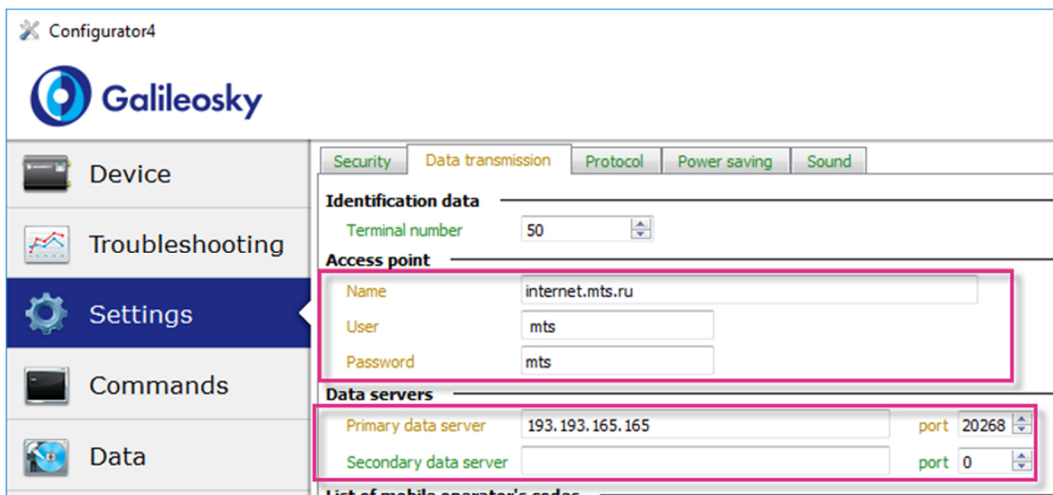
Configurator4

Galileosky

Device

Troubleshooting

Settings

Commands

Data

Security | Data transmission | Protocol | Power saving | Sound

Identification data

Terminal number 50

Access point

Name internet.mts.ru

User mts

Password mts

Data servers

Primary data server 193.193.165.165 port 20268

Secondary data server port 0

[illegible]